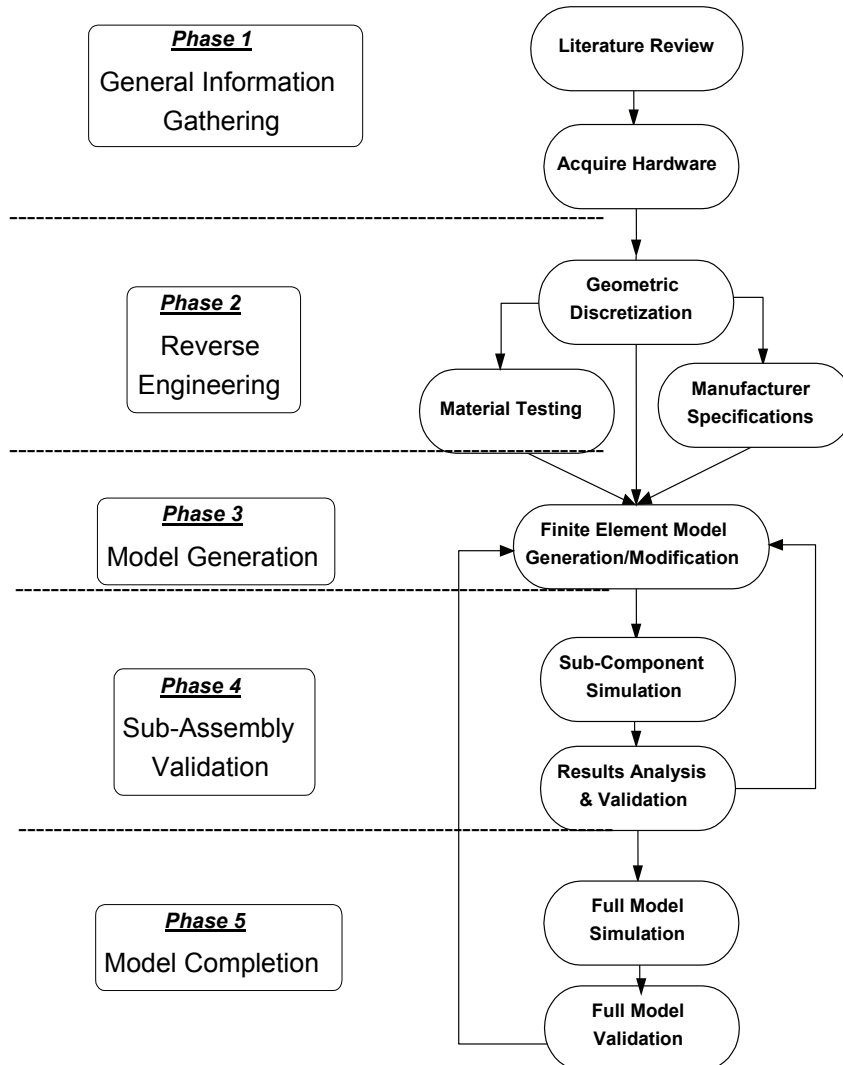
Phase 1
General Information Gathering

Literature Review

Acquire Hardware

Phase 2
Reverse Engineering

Geometric Discretization

Material Testing

Manufacturer Specifications

Phase 3
Model Generation

Finite Element Model Generation/Modification

Phase 4
Sub-Assembly Validation

Sub-Component Simulation

Results Analysis & Validation

Phase 5
Model Completion

Full Model Simulation

Full Model Validation